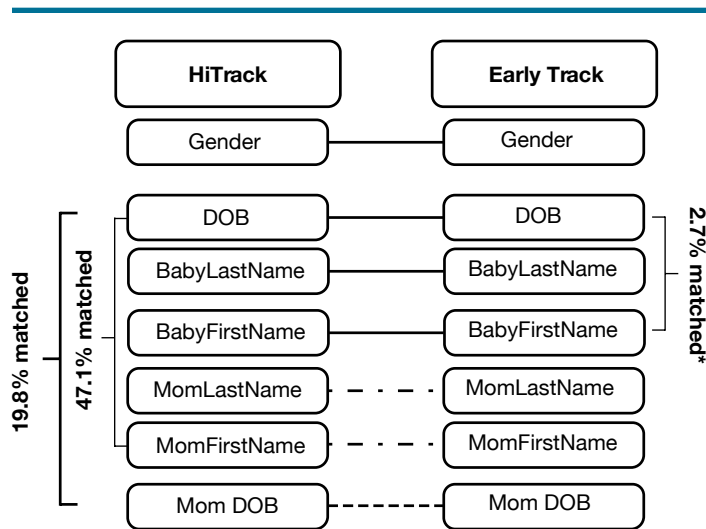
HiTrack

Early Track

Gender

Gender

DOB

DOB

BabyLastName

BabyLastName

BabyFirstName

BabyFirstName

MomLastName

MomLastName

MomFirstName

MomFirstName

Mom DOB

Mom DOB

19.8% matched

47.1% matched

2.7% matched*